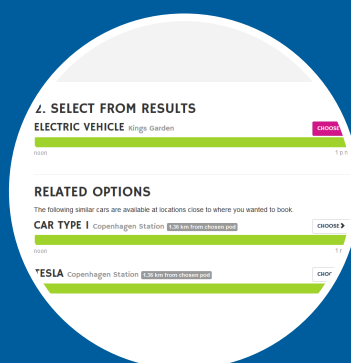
2. SELECT FROM RESULTS

ELECTRIC VEHICLE Kings Garden

CHOOSE

noon

1 p

RELATED OPTIONS

The following similar cars are available at locations close to where you wanted to book

CAR TYPE I Copenhagen Station 1.36 km from chosen pod

CHOOSE

noon

1

TESLA Copenhagen Station 1.36 km from chosen pod

CHO